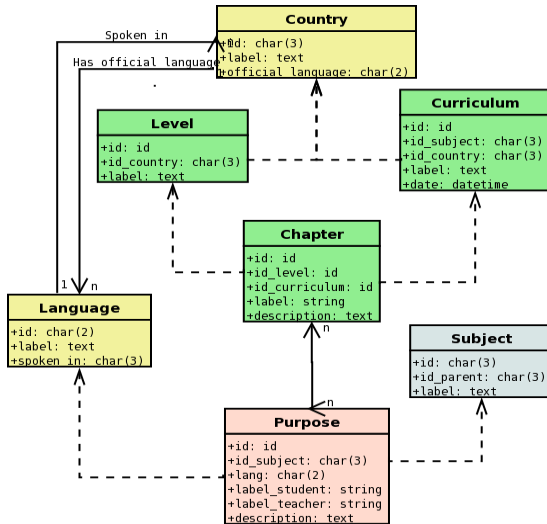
Spoken in

Has official language

Country
+id: char(3)
+label: text
+official_language: char(2)

n

1

Level
+id: id
+id_country: char(3)
+label: text

Curriculum
+id: id
+id_subject: char(3)
+id_country: char(3)
+label: text
+date: datetime

Chapter
+id: id
+id_level: id
+id_curriculum: id
+label: string
+description: text

1

n

Language
+id: char(2)
+label: text
+spoken_in: char(3)

Subject
+id: char(3)
+id_parent: char(3)
+label: text

n

n

Purpose
+id: id
+id_subject: char(3)
+lang: char(2)
+label_student: string
+label_teacher: string
+description: text